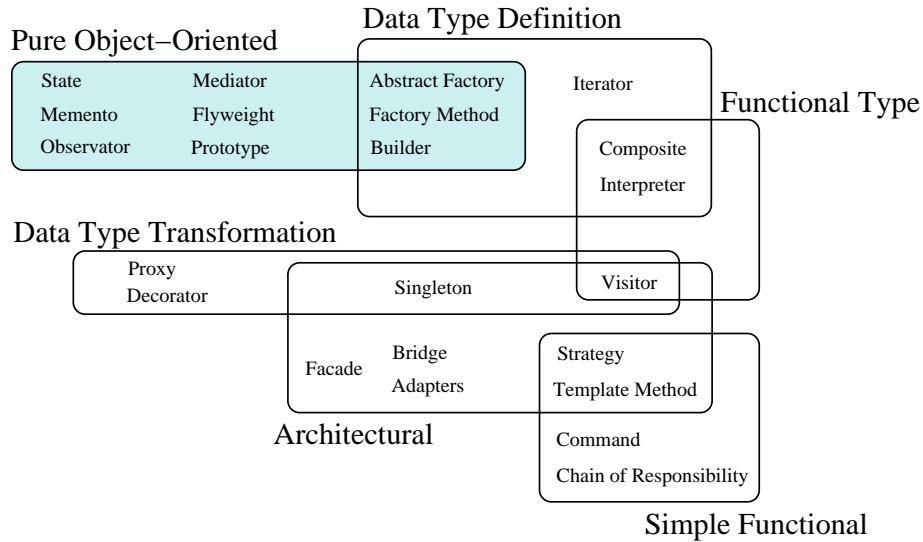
Data Type Definition

Pure Object−Oriented

State
Memento
Observator

Mediator
Flyweight
Prototype

Abstract Factory
Factory Method
Builder

Iterator

Functional Type

Composite
Interpreter

Data Type Transformation

Proxy
Decorator

Singleton

Visitor

Facade

Bridge
Adapters

Strategy
Template Method

Architectural

Command
Chain of Responsibility

Simple Functional